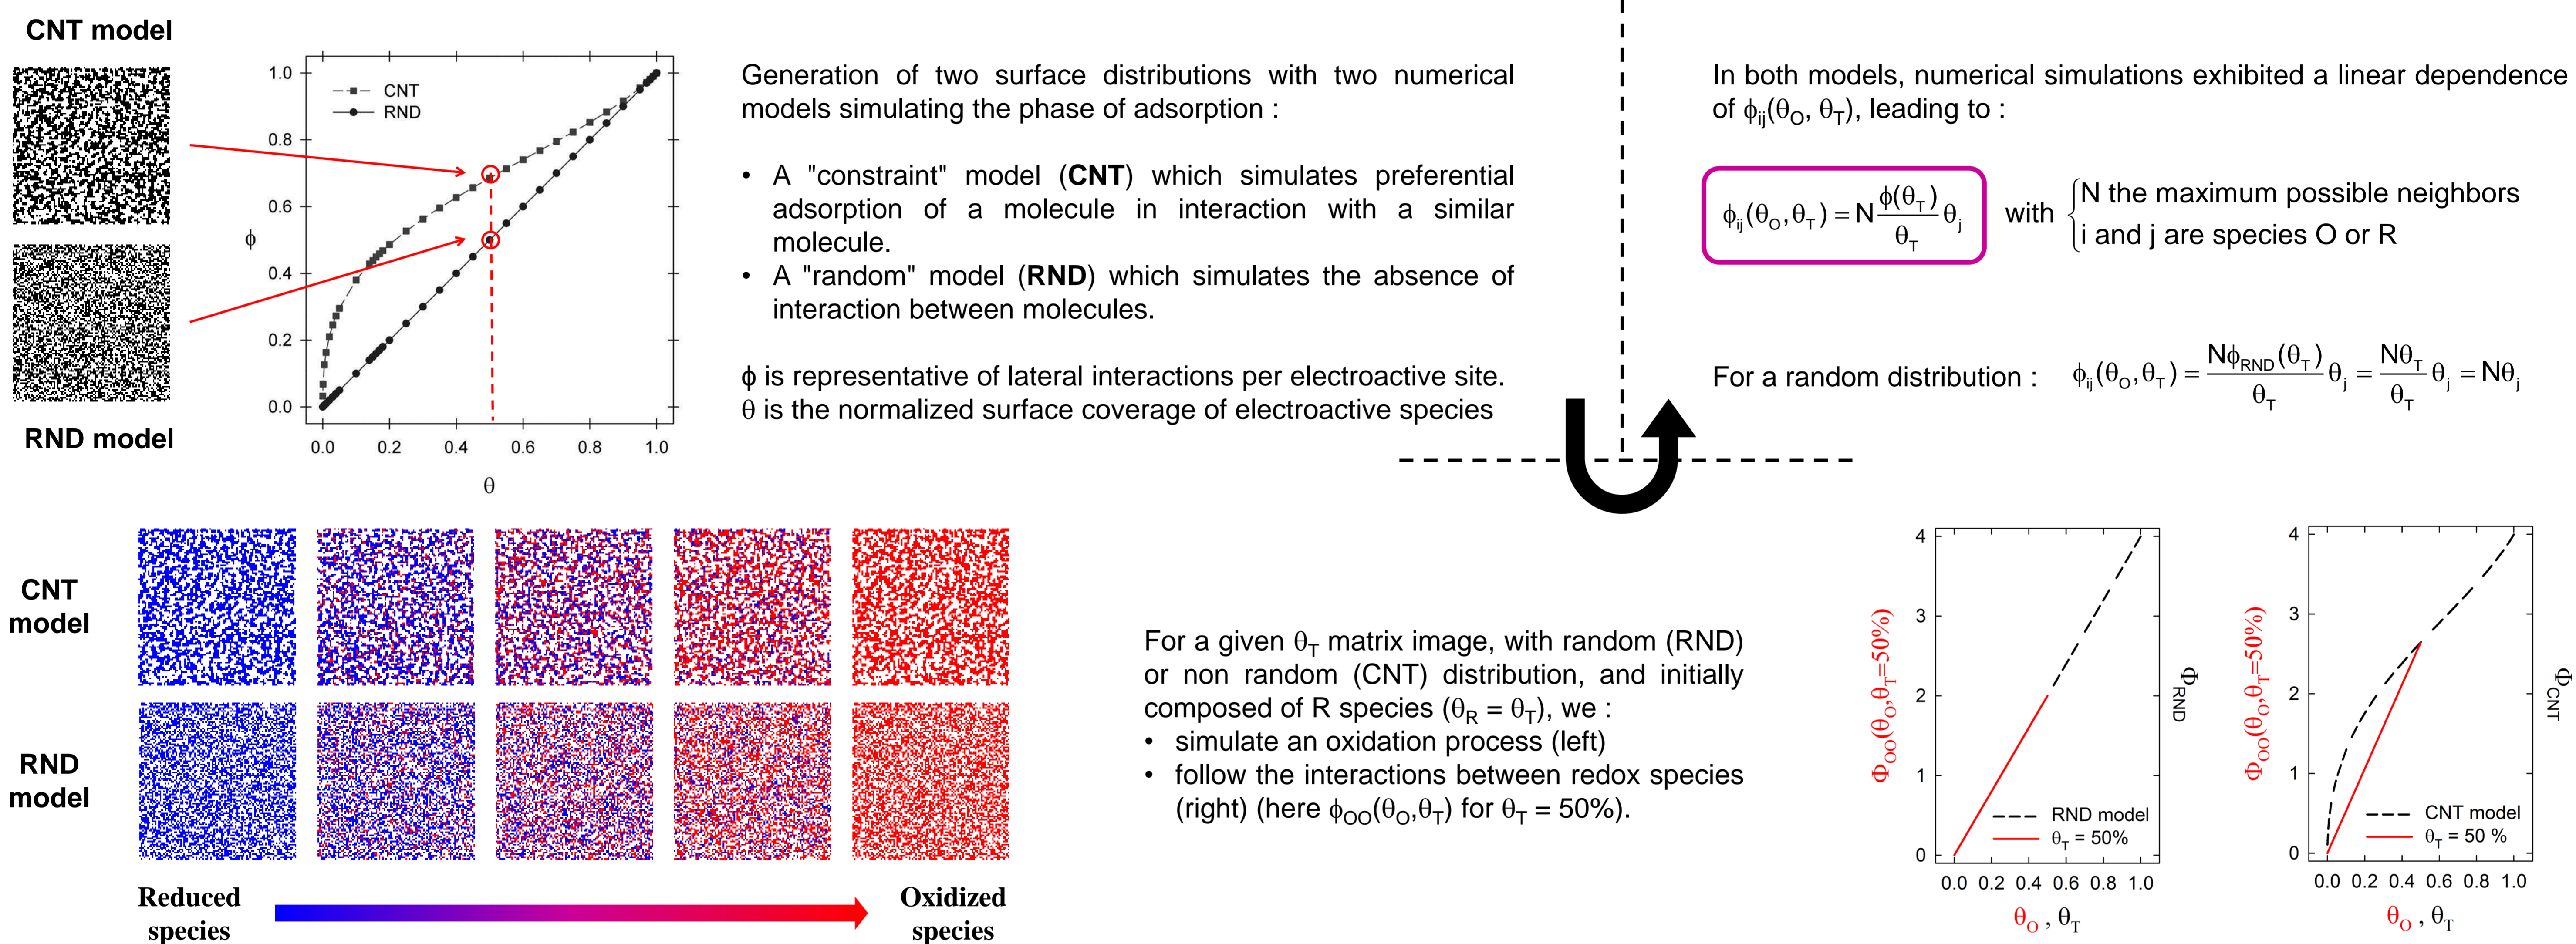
CNT model

RND model

CNT
RND

1.0
0.8
0.6
0.4
0.2
0.0

$\phi$

0.0 0.2 0.4 0.6 0.8 1.0

$\theta$

Generation of two surface distributions with two numerical models simulating the phase of adsorption :

• A "constraint" model (**CNT**) which simulates preferential adsorption of a molecule in interaction with a similar molecule.
• A "random" model (**RND**) which simulates the absence of interaction between molecules.

$\phi$ is representative of lateral interactions per electroactive site.
$\theta$ is the normalized surface coverage of electroactive species

In both models, numerical simulations exhibited a linear dependence of $\phi_{ij}(\theta_O, \theta_T)$, leading to :

$\phi_{ij}(\theta_O,\theta_T) = N\frac{\phi(\theta_T)}{\theta_T}\theta_j$ with N the maximum possible neighbors
i and j are species O or R

For a random distribution : $\phi_{ij}(\theta_O,\theta_T) = \frac{N\phi_{RND}(\theta_T)}{\theta_T}\theta_j = \frac{N\theta_T}{\theta_T}\theta_j = N\theta_j$

CNT model

RND model

Reduced species

Oxidized species

For a given $\theta_T$ matrix image, with random (RND) or non random (CNT) distribution, and initially composed of R species ($\theta_R = \theta_T$), we :
• simulate an oxidation process (left)
• follow the interactions between redox species (right) (here $\phi_{OO}(\theta_O,\theta_T)$ for $\theta_T$ = 50%).

4
3
2
1
0

$\Phi_{OO}(\theta_O,\theta_T=50\%)$

$\Phi_{RND}$

RND model
$\theta_T$ = 50%

0.0 0.2 0.4 0.6 0.8 1.0

$\theta_O$ , $\theta_T$

4
3
2
1
0

$\Phi_{OO}(\theta_O,\theta_T=50\%)$

$\Phi_{CNT}$

CNT model
$\theta_T$ = 50 %

0.0 0.2 0.4 0.6 0.8 1.0

$\theta_O$ , $\theta_T$